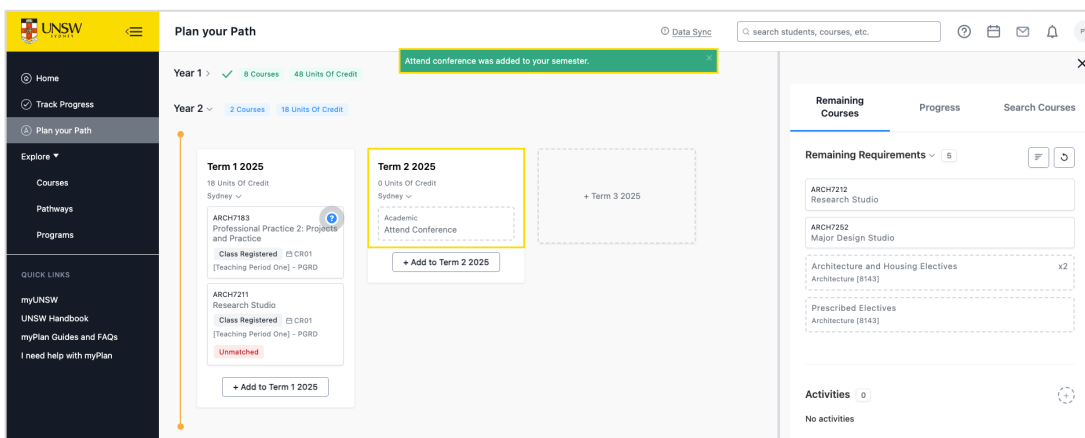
UNSW SYDNEY

Home
Track Progress
Plan your Path
Explore ▾
Courses
Pathways
Programs

QUICK LINKS
myUNSW
UNSW Handbook
myPlan Guides and FAQs
I need help with myPlan

Plan your Path

Data Sync

search students, courses, etc.

Attend conference was added to your semester.

Year 1 > 8 Courses 48 Units Of Credit

Year 2 ⌄ 2 Courses 18 Units Of Credit

Term 1 2025
18 Units Of Credit
Sydney ⌄

ARCH7183
Professional Practice 2: Projects and Practice
Class Registered CR01
[Teaching Period One] - PGRD

ARCH7211
Research Studio
Class Registered CR01
[Teaching Period One] - PGRD
Unmatched

+ Add to Term 1 2025

Term 2 2025
0 Units Of Credit
Sydney ⌄

Academic
Attend Conference

+ Add to Term 2 2025

+ Term 3 2025

Remaining Courses
Progress
Search Courses

Remaining Requirements ⌄ 5

ARCH7212
Research Studio

ARCH7252
Major Design Studio

Architecture and Housing Electives
Architecture [8143]
x2

Prescribed Electives
Architecture [8143]

Activities 0
No activities